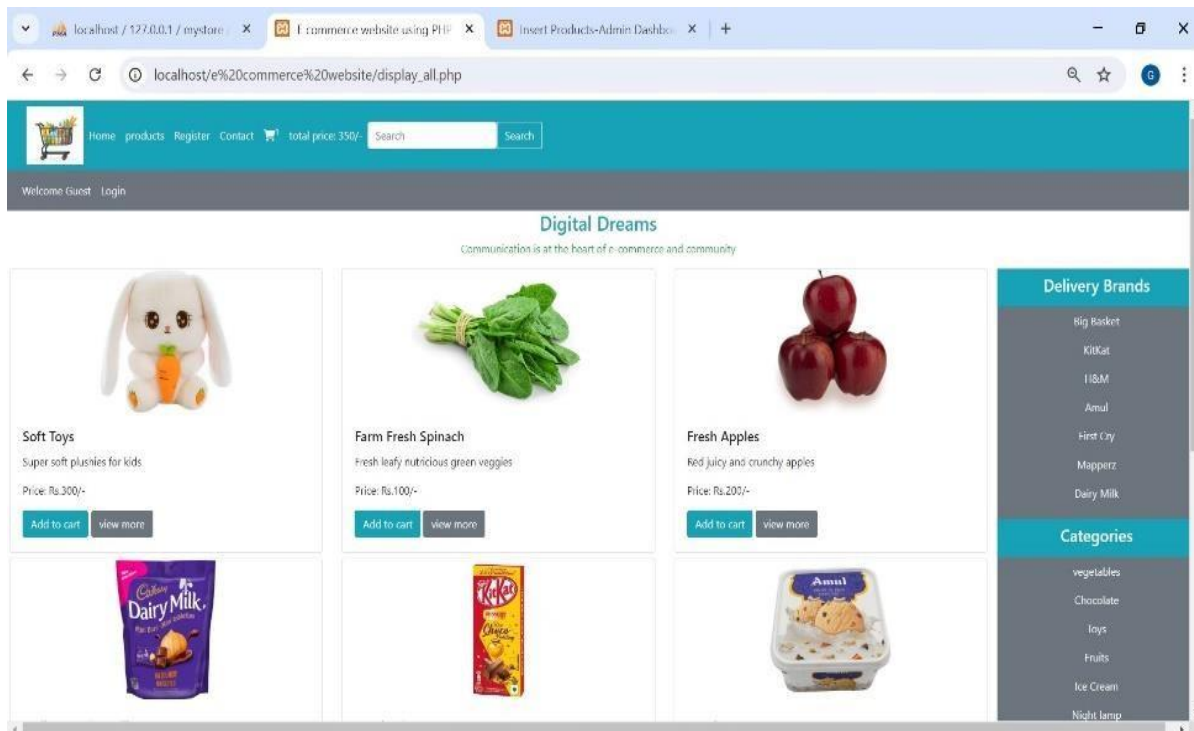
localhost / 127.0.0.1 / mystore × E commerce website using PHP × Insert Products-Admin Dashbo × +

localhost/e%20commerce%20website/display_all.php

Home products Register Contact total price: 350/- Search Search

Welcome Guest Login

Digital Dreams

Communication is at the heart of e-commerce and community

Soft Toys
Super soft plusnies for kids
Price: Rs.300/-
Add to cart view more

Farm Fresh Spinach
Fresh leafy nutricious green veggies
Price: Rs.100/-
Add to cart view more

Fresh Apples
Red juicy and crunchy apples
Price: Rs.200/-
Add to cart view more

Delivery Brands
Big Basket
KitKat
H&M
Amul
First Cry
Mapperz
Dairy Milk

Categories
vegetables
Chocolate
Toys
Fruits
Ice Cream
Night lamp